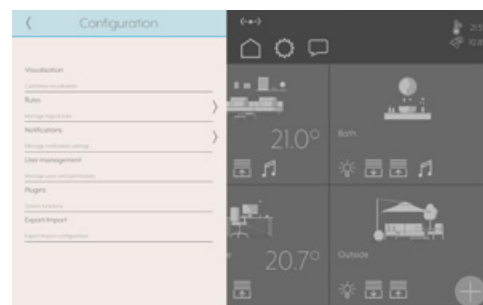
Configuration

Visualisation

Customize visualisation

Rules

Manage logic scripts

Notifications

Manage notification settings

User management

Manage users and permissions

Plugins

System functions

Export/Import

Export/Import configuration

21.0°

Bath

20.7°

Outside